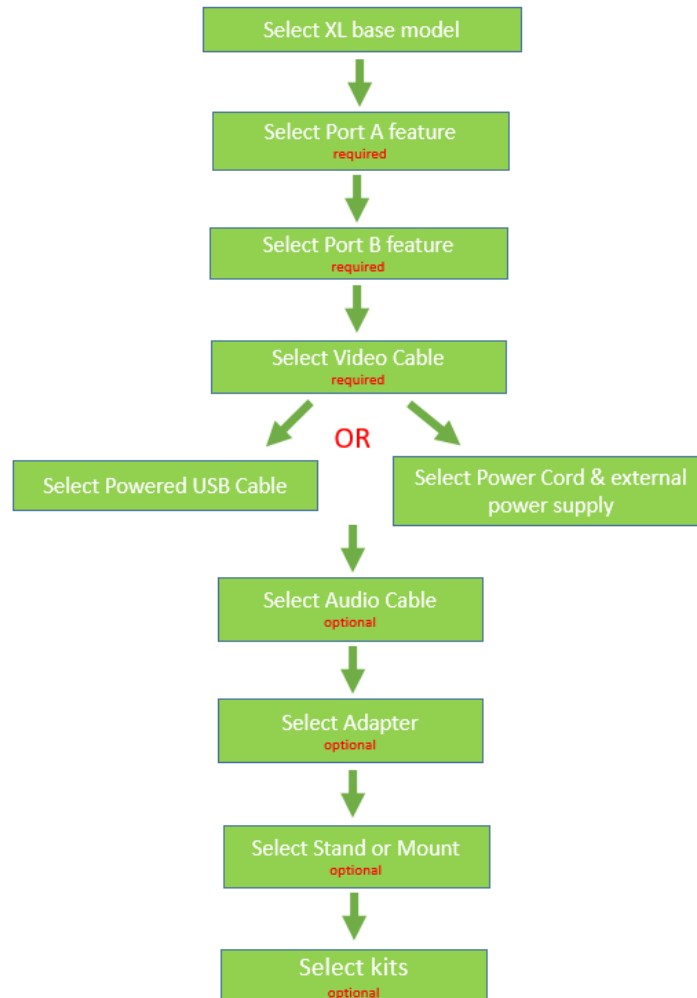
Select XL base model

Select Port A feature
required

Select Port B feature
required

Select Video Cable
required

OR

Select Powered USB Cable

Select Power Cord & external power supply

Select Audio Cable
optional

Select Adapter
optional

Select Stand or Mount
optional

Select kits
optional